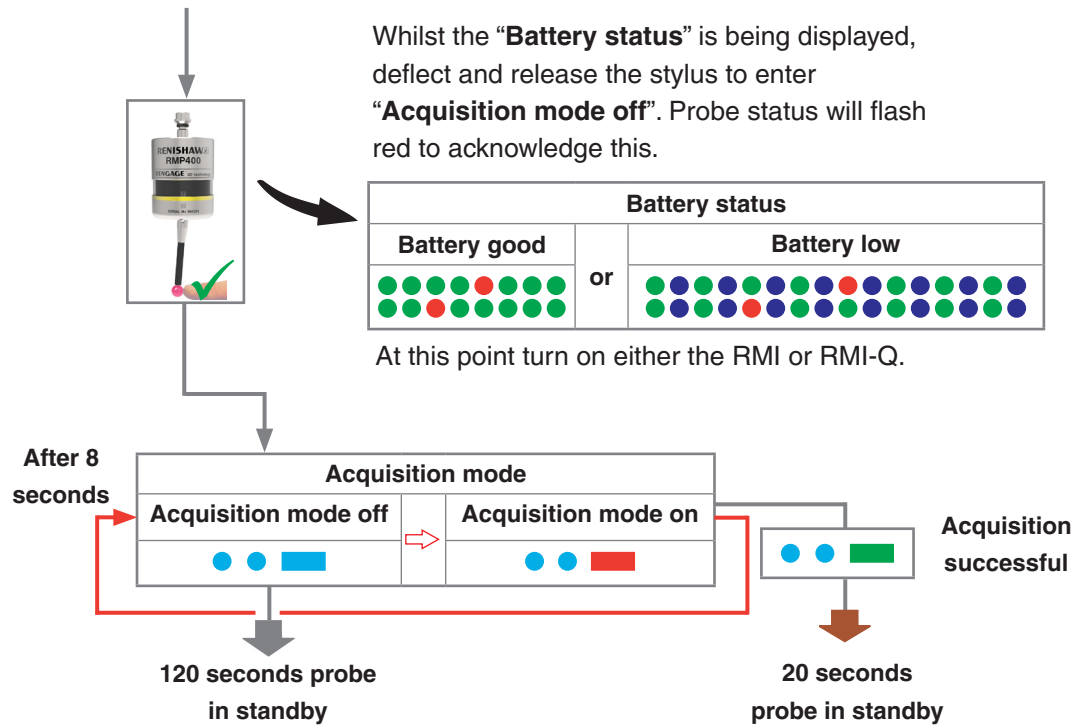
Whilst the "**Battery status**" is being displayed, deflect and release the stylus to enter "**Acquisition mode off**". Probe status will flash red to acknowledge this.

RENISHAW
RMP400
RENGAGE

| Battery status | | |
|---|---|---|
| Battery good | or | Battery low |

At this point turn on either the RMI or RMI-Q.

After 8 seconds

| Acquisition mode | |
|---|---|
| Acquisition mode off | Acquisition mode on |

Acquisition successful

120 seconds probe in standby

20 seconds probe in standby